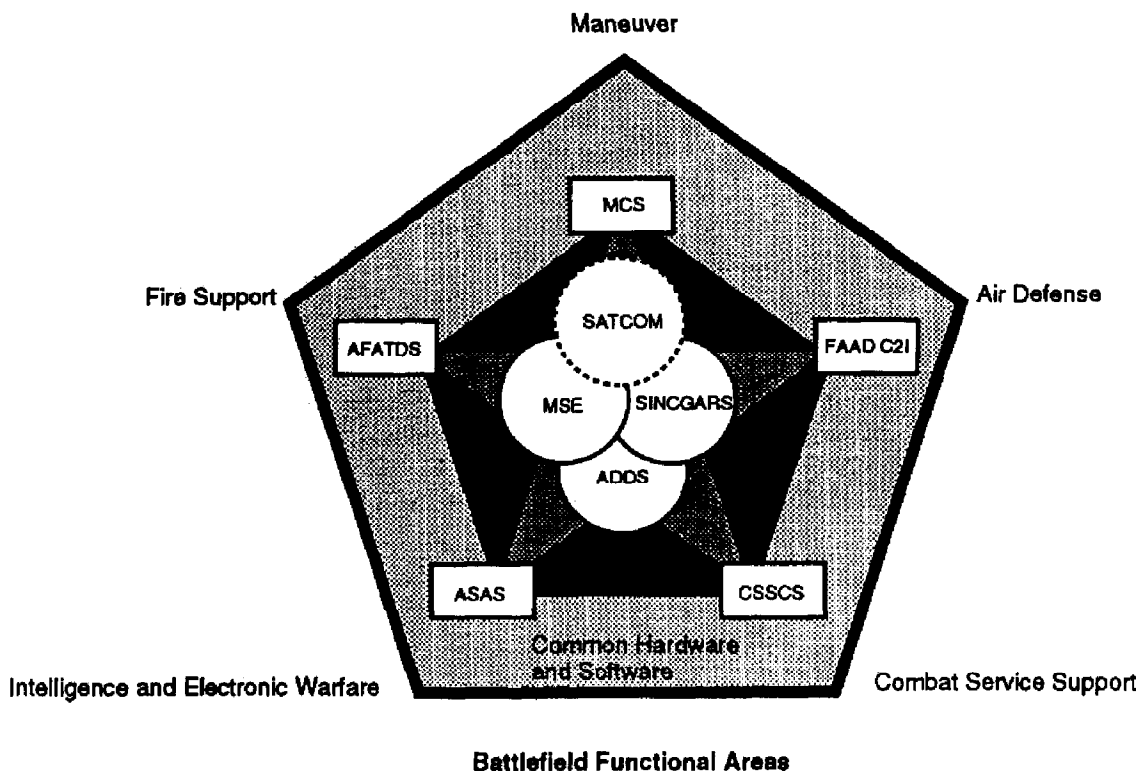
Maneuver

MCS

Fire Support

Air Defense

SATCOM

AFATDS

FAAD C2I

MSE

SINCGARS

ADDS

ASAS

CSSCS

Common Hardware and Software

Intelligence and Electronic Warfare

Combat Service Support

Battlefield Functional Areas